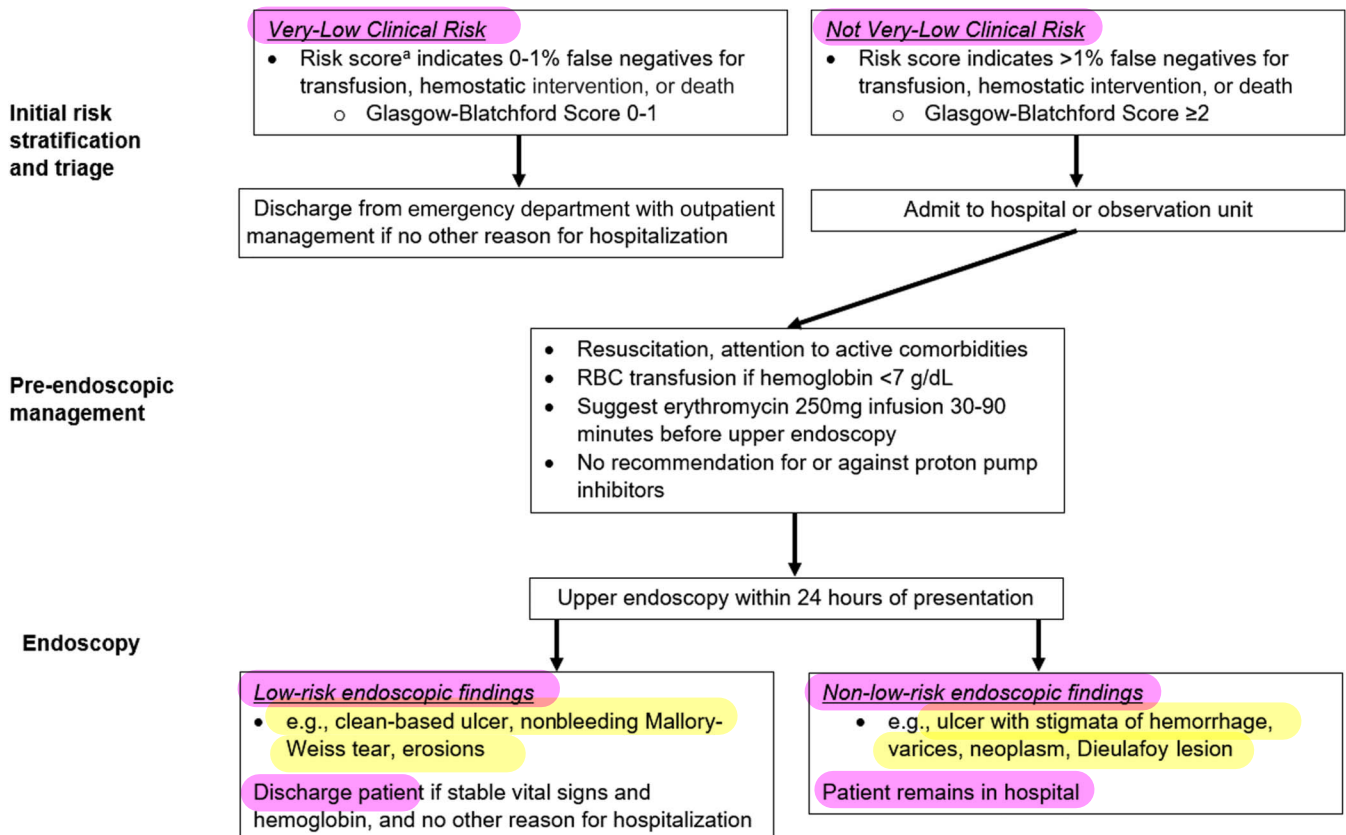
Initial risk stratification and triage

Very-Low Clinical Risk
• Risk score$^a$ indicates 0-1% false negatives for transfusion, hemostatic intervention, or death
  o Glasgow-Blatchford Score 0-1

Not Very-Low Clinical Risk
• Risk score indicates >1% false negatives for transfusion, hemostatic intervention, or death
  o Glasgow-Blatchford Score ≥2

Discharge from emergency department with outpatient management if no other reason for hospitalization

Admit to hospital or observation unit

Pre-endoscopic management

• Resuscitation, attention to active comorbidities
• RBC transfusion if hemoglobin <7 g/dL
• Suggest erythromycin 250mg infusion 30-90 minutes before upper endoscopy
• No recommendation for or against proton pump inhibitors

Endoscopy

Upper endoscopy within 24 hours of presentation

Low-risk endoscopic findings
• e.g., clean-based ulcer, nonbleeding Mallory-Weiss tear, erosions
Discharge patient if stable vital signs and hemoglobin, and no other reason for hospitalization

Non-low-risk endoscopic findings
• e.g., ulcer with stigmata of hemorrhage, varices, neoplasm, Dieulafoy lesion
Patient remains in hospital